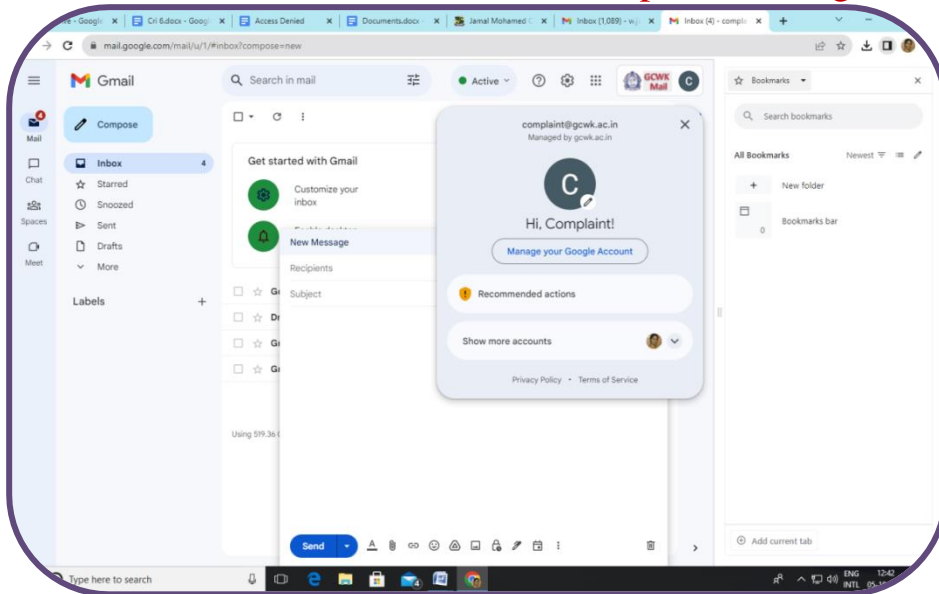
e - Google ✕ | Cri 6.docx - Googl ✕ | Access Denied ✕ | Documents.docx ✕ | Jamal Mohamed C ✕ | Inbox (1,089) - w ✕ | Inbox (4) - compla ✕ | +

mail.google.com/mail/u/1/#inbox?compose=new

Gmail

Search in mail

Active

GCWK Mail

C

Bookmarks

Search bookmarks

All Bookmarks

Newest

New folder

Bookmarks bar

0

Mail

Chat

Spaces

Meet

Compose

Inbox 4

Starred

Snoozed

Sent

Drafts

More

Labels +

Get started with Gmail

Customize your inbox

New Message

Recipients

Subject

Ge

Dr

Gr

Gr

Using 519.36 (

complaint@gcwk.ac.in

Managed by gcwk.ac.in

C

Hi, Complaint!

Manage your Google Account

Recommended actions

Show more accounts

Privacy Policy • Terms of Service

Send

Add current tab

Type here to search

ENG INTL 12:42 05-1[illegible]